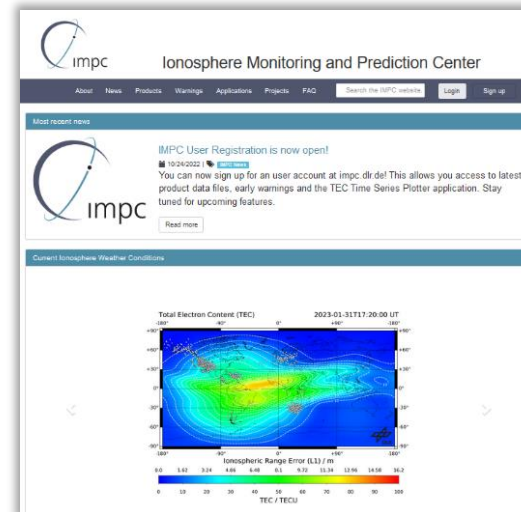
impc

Ionosphere Monitoring and Prediction Center

About News Products Warnings Applications Projects FAQ Search the IMPC website Login Sign up

Most recent news

impc

IMPC User Registration is now open!

10/24/2022 | IMPC News

You can now sign up for an user account at impc.dlr.de! This allows you access to latest product data files, early warnings and the TEC Time Series Plotter application. Stay tuned for upcoming features.

Read more

Current Ionosphere Weather Conditions

Total Electron Content (TEC) 2023-01-31T17:20:00 UT

-180° -90° 0° +90° 180°

+90° +60° +30° 0° -30° -60° -90°

Ionospheric Range Error (L1) / m

0.0 1.62 3.24 4.86 6.48 8.1 9.72 11.34 12.96 14.58 16.2

0 10 20 30 40 50 60 70 80 90 100

TEC / TECU